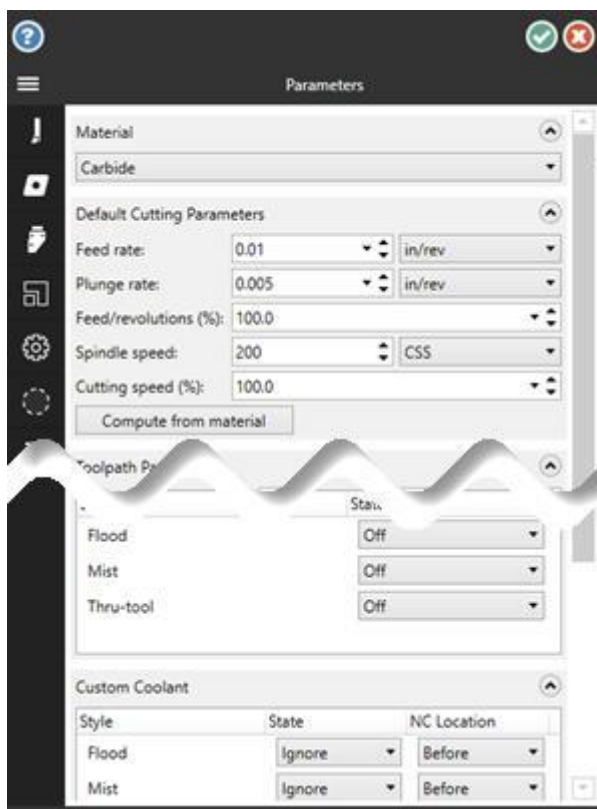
Parameters

Material

Carbide

Default Cutting Parameters

Feed rate: 0.01 in/rev

Plunge rate: 0.005 in/rev

Feed/revolutions (%): 100.0

Spindle speed: 200 CSS

Cutting speed (%): 100.0

Compute from material

Toolpath P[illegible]

| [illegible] | Stat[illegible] |
|---|---|
| Flood | Off |
| Mist | Off |
| Thru-tool | Off |

Custom Coolant

| Style | State | NC Location |
|---|---|---|
| Flood | Ignore | Before |
| Mist | Ignore | Before |